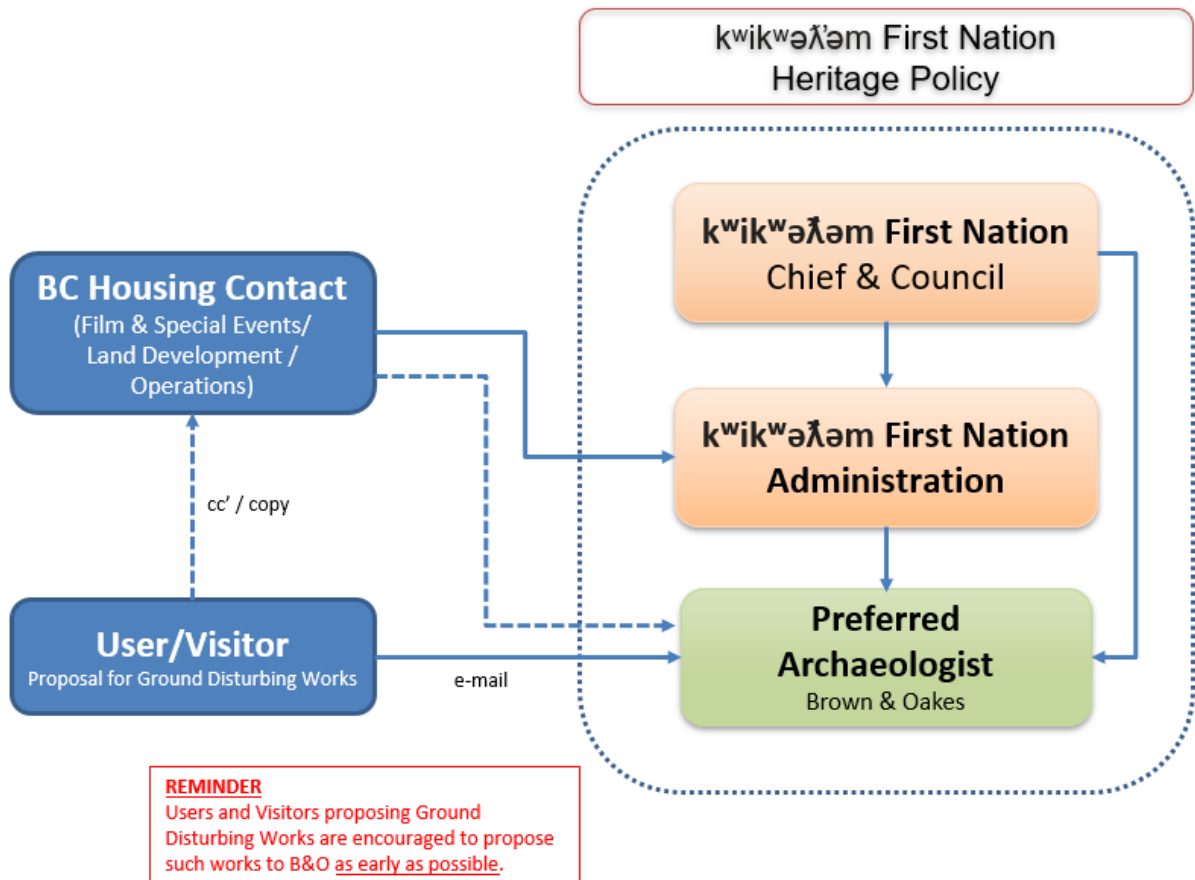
kʷikʷəƛ̓əm First Nation
Heritage Policy

kʷikʷəƛ̓əm First Nation
Chief & Council

BC Housing Contact
(Film & Special Events/ Land Development / Operations)

kʷikʷəƛ̓əm First Nation
Administration

cc' / copy

Preferred Archaeologist
Brown & Oakes

User/Visitor
Proposal for Ground Disturbing Works

e-mail

REMINDER
Users and Visitors proposing Ground Disturbing Works are encouraged to propose such works to B&O as early as possible.